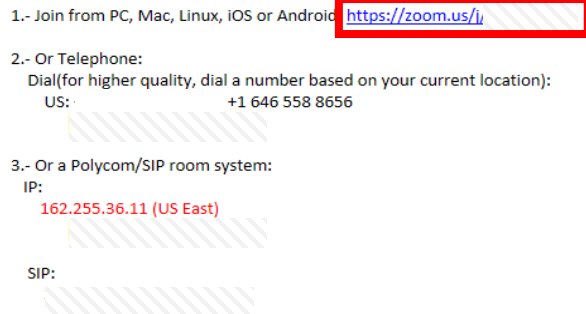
1.- Join from PC, Mac, Linux, iOS or Android: https://zoom.us/j/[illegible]

2.- Or Telephone:
Dial(for higher quality, dial a number based on your current location):
US: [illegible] +1 646 558 8656
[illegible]

3.- Or a Polycom/SIP room system:
IP:
162.255.36.11 (US East)
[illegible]

SIP:
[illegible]